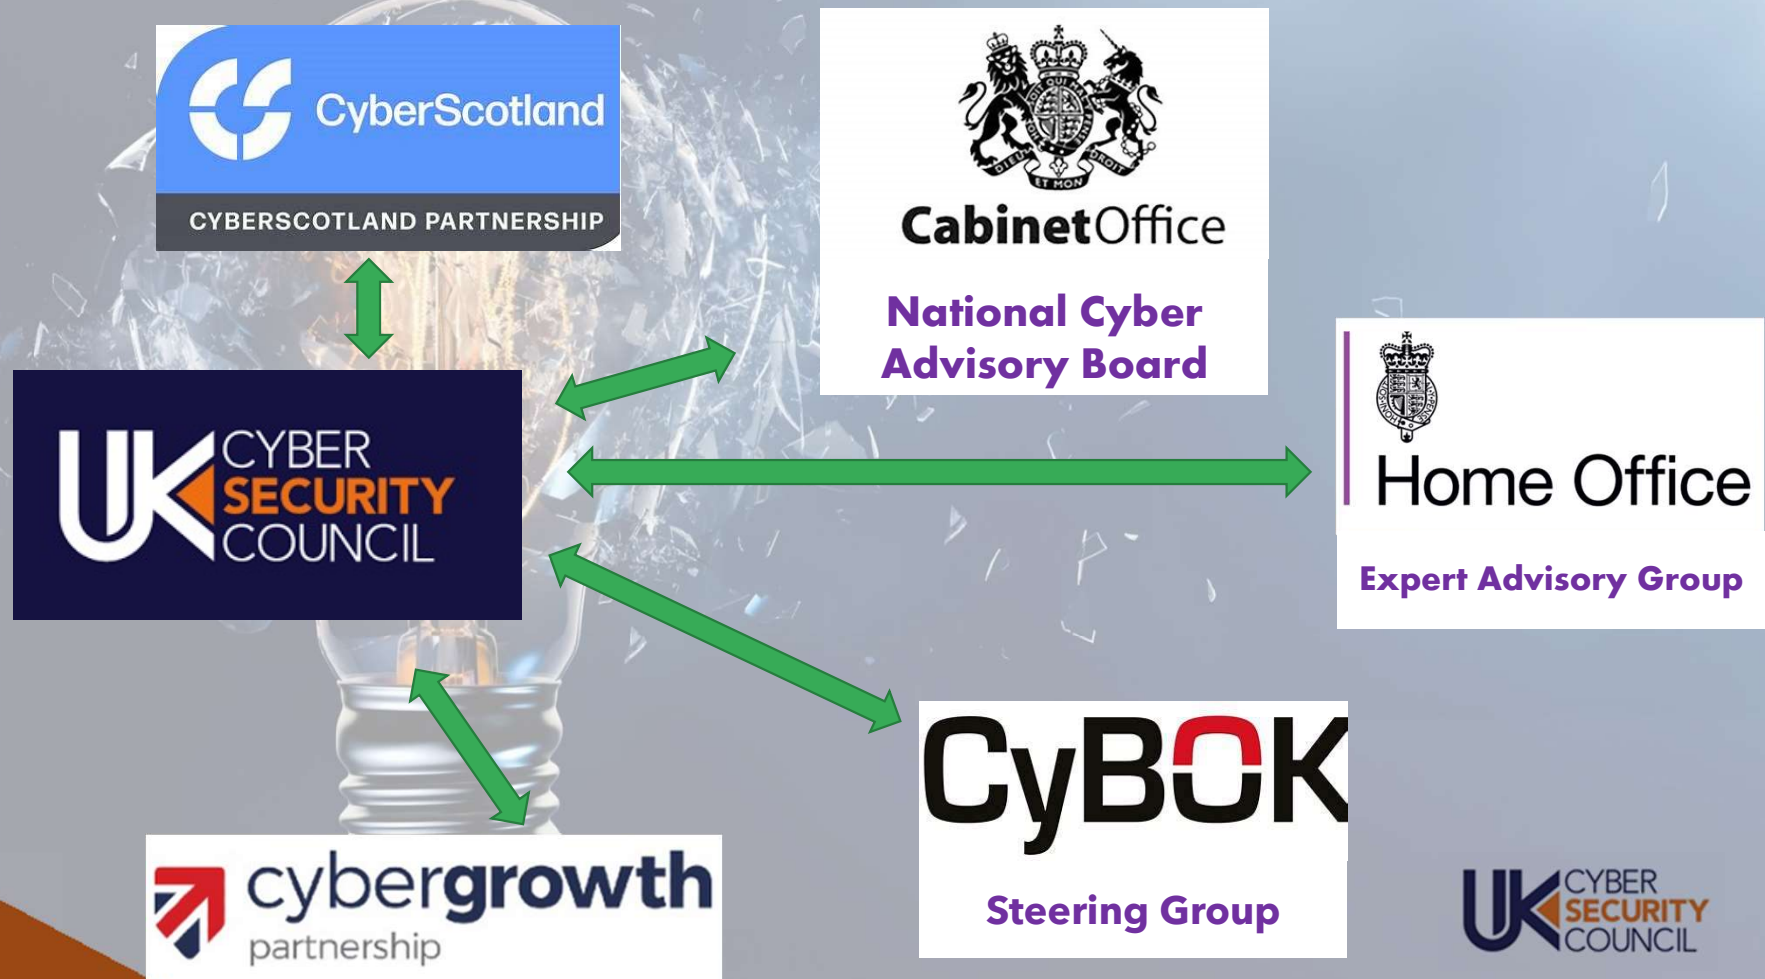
CyberScotland
CYBERSCOTLAND PARTNERSHIP

DIEU ET MON DROIT
CabinetOffice
National Cyber Advisory Board

UK CYBER SECURITY COUNCIL

Home Office
Expert Advisory Group

CyBOK
Steering Group

cybergrowth partnership

UK CYBER SECURITY COUNCIL